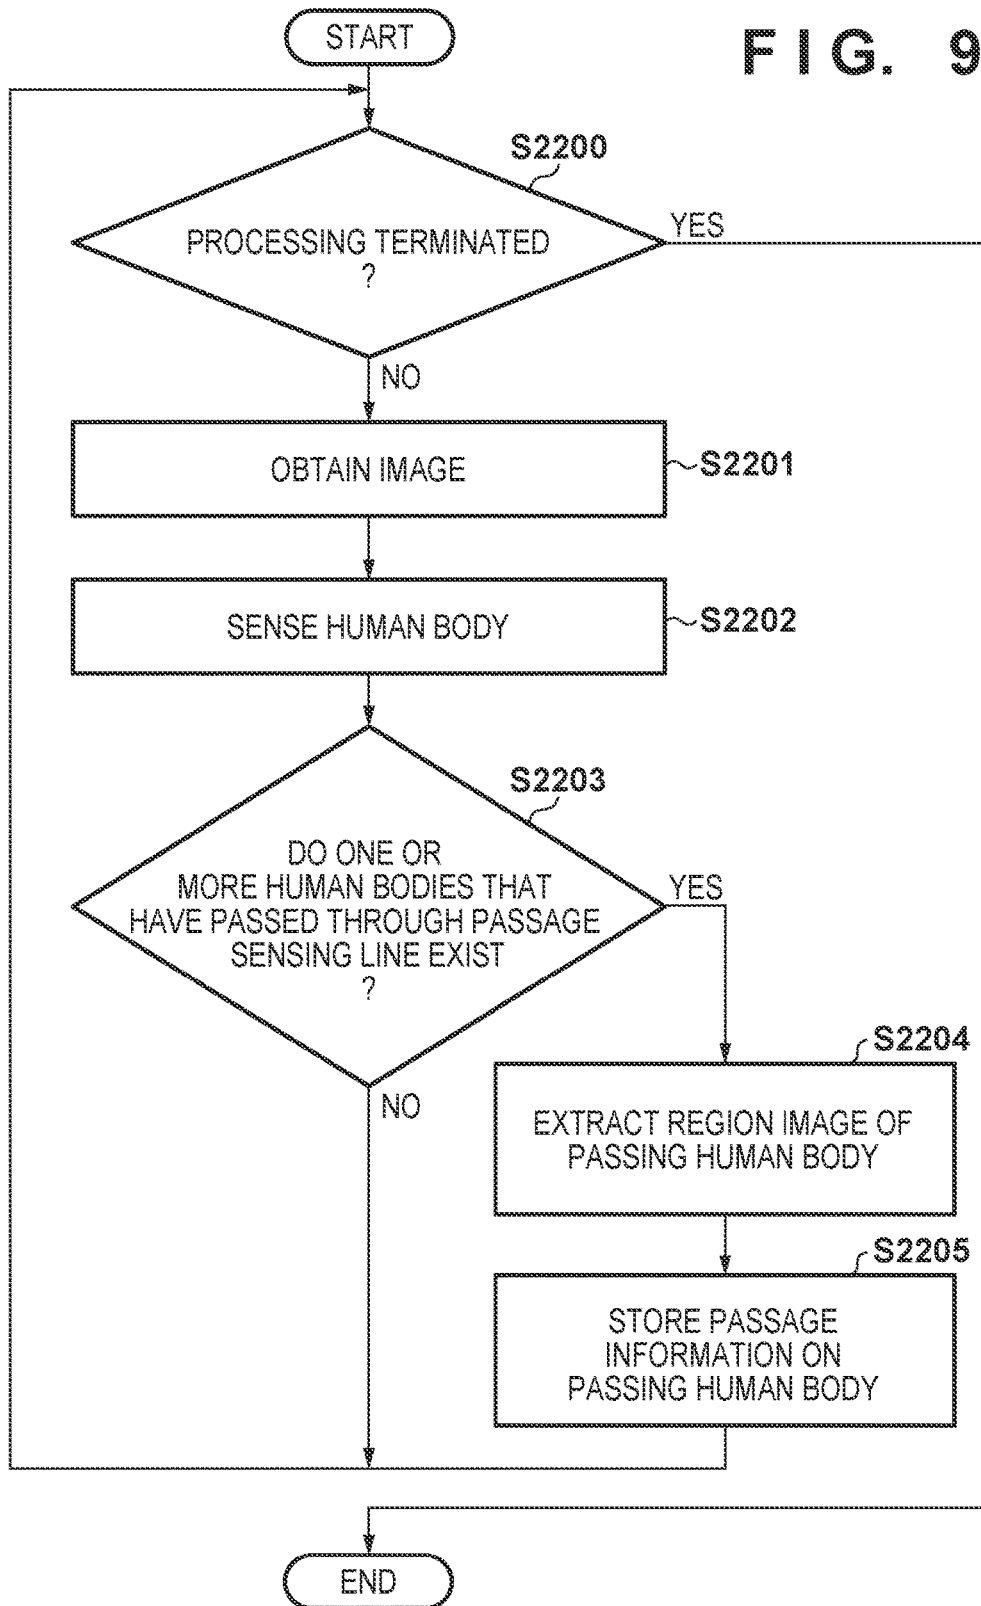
START

F I G. 9

S2200

PROCESSING TERMINATED ?

YES

NO

OBTAIN IMAGE

S2201

SENSE HUMAN BODY

S2202

S2203

DO ONE OR MORE HUMAN BODIES THAT HAVE PASSED THROUGH PASSAGE SENSING LINE EXIST ?

YES

NO

S2204

EXTRACT REGION IMAGE OF PASSING HUMAN BODY

S2205

STORE PASSAGE INFORMATION ON PASSING HUMAN BODY

END